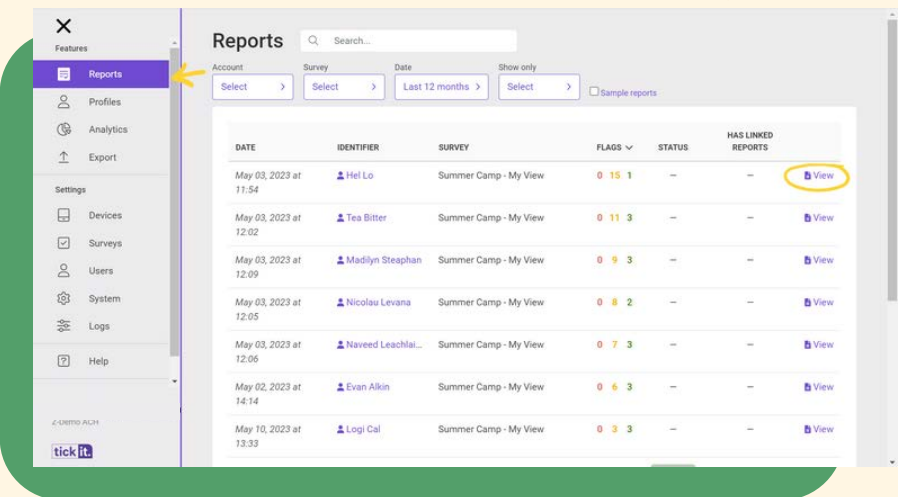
✕
Features
Reports
Profiles
Analytics
Export
Settings
Devices
Surveys
Users
System
Logs
Help
Z-Demo ACH
tick it.

Reports
Search...
Account
Select
Survey
Select
Date
Last 12 months
Show only
Select
Sample reports

| DATE | IDENTIFIER | SURVEY | FLAGS | STATUS | HAS LINKED REPORTS | |
|---|---|---|---|---|---|---|
| May 03, 2023 at 11:54 | Hel Lo | Summer Camp - My View | 0 15 1 | – | – | View |
| May 03, 2023 at 12:02 | Tea Bitter | Summer Camp - My View | 0 11 3 | – | – | View |
| May 03, 2023 at 12:09 | Madilyn Steaphan | Summer Camp - My View | 0 9 3 | – | – | View |
| May 03, 2023 at 12:05 | Nicolau Levana | Summer Camp - My View | 0 8 2 | – | – | View |
| May 03, 2023 at 12:06 | Naveed Leachlai... | Summer Camp - My View | 0 7 3 | – | – | View |
| May 02, 2023 at 14:14 | Evan Alkin | Summer Camp - My View | 0 6 3 | – | – | View |
| May 10, 2023 at 13:33 | Logi Cal | Summer Camp - My View | 0 3 3 | – | – | View |